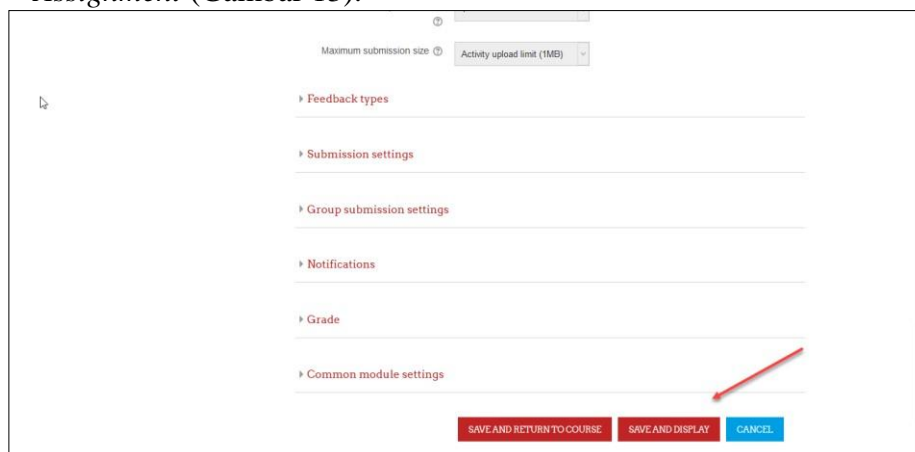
Assignment (Gambar 13).

Maximum submission size

Activity upload limit (1MB)

Feedback types

Submission settings

Group submission settings

Notifications

Grade

Common module settings

SAVE AND RETURN TO COURSE

SAVE AND DISPLAY

CANCEL